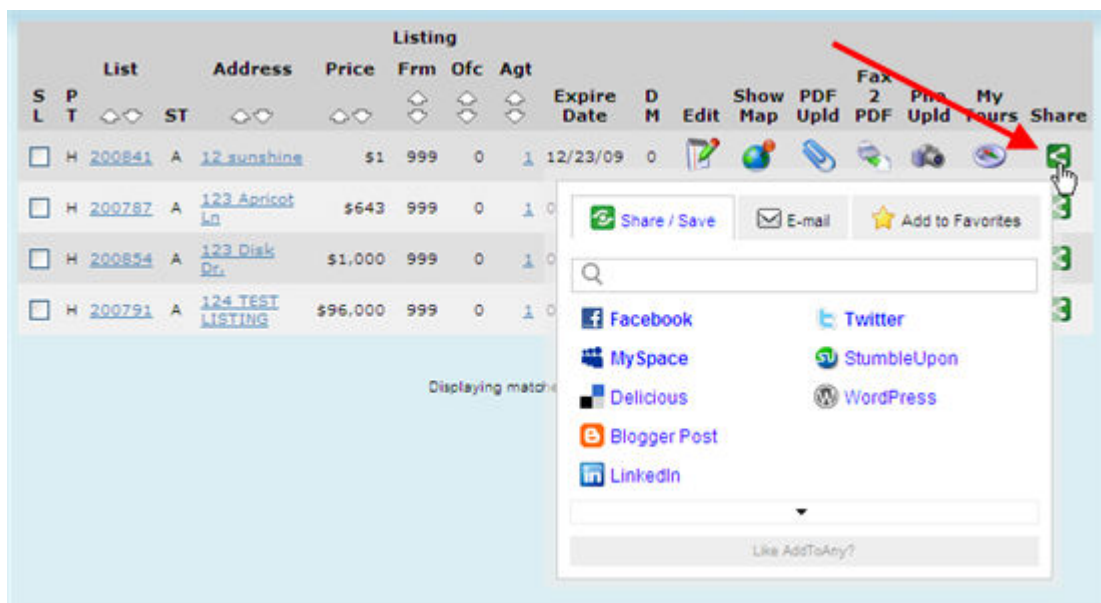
| SL | PT | List | ST | Address | Price | Listing Frm | Ofc | Agt | Expire Date | DM | Edit | Show Map | PDF Upld | Fax 2 PDF | Pho Upld | My Tours | Share |
|---|---|---|---|---|---|---|---|---|---|---|---|---|---|---|---|---|---|
| ☐ | H | 200841 | A | 12 sunshine | $1 | 999 | 0 | 1 | 12/23/09 | 0 | | | | | | | |
| ☐ | H | 200787 | A | 123 Apricot Ln | $643 | 999 | 0 | 1 | 0 | | | | | | | | |
| ☐ | H | 200854 | A | 123 Disk Dr. | $1,000 | 999 | 0 | 1 | 0 | | | | | | | | |
| ☐ | H | 200791 | A | 124 TEST LISTING | $96,000 | 999 | 0 | 1 | 0 | | | | | | | | |

Displaying matche

Share / Save
E-mail
Add to Favorites

Facebook
Twitter
MySpace
StumbleUpon
Delicious
WordPress
Blogger Post
LinkedIn

Like AddToAny?